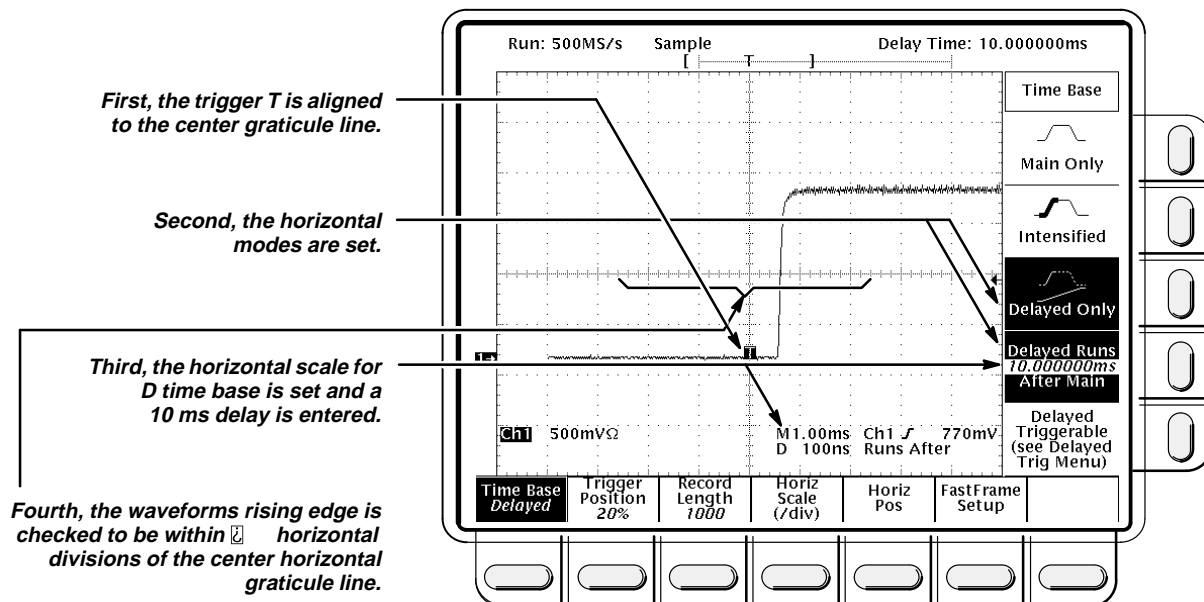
First, the trigger T is aligned to the center graticule line.

Second, the horizontal modes are set.

Third, the horizontal scale for D time base is set and a 10 ms delay is entered.

Fourth, the waveforms rising edge is checked to be within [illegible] horizontal divisions of the center horizontal graticule line.

Run: 500MS/s Sample Delay Time: 10.000000ms

T

1

Ch1 500mVΩ

M1.00ms Ch1 $\mathcal{J}$ 770mV
D 100ns Runs After

Time Base

Main Only

Intensified

Delayed Only

Delayed Runs
10.000000ms
After Main

Delayed Triggerable (see Delayed Trig Menu)

Time Base
Delayed

Trigger Position
20%

Record Length
1000

Horiz Scale
(/div)

Horiz Pos

FastFrame Setup